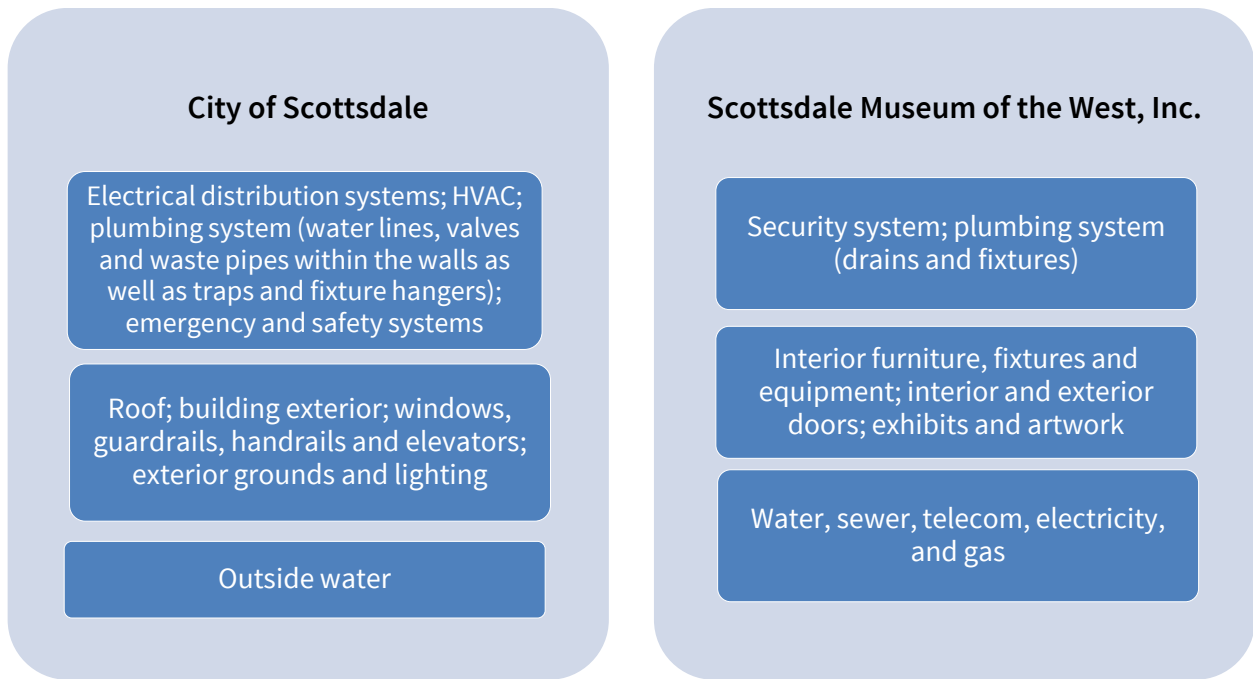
City of Scottsdale

Electrical distribution systems; HVAC; plumbing system (water lines, valves and waste pipes within the walls as well as traps and fixture hangers); emergency and safety systems

Roof; building exterior; windows, guardrails, handrails and elevators; exterior grounds and lighting

Outside water

Scottsdale Museum of the West, Inc.

Security system; plumbing system (drains and fixtures)

Interior furniture, fixtures and equipment; interior and exterior doors; exhibits and artwork

Water, sewer, telecom, electricity, and gas